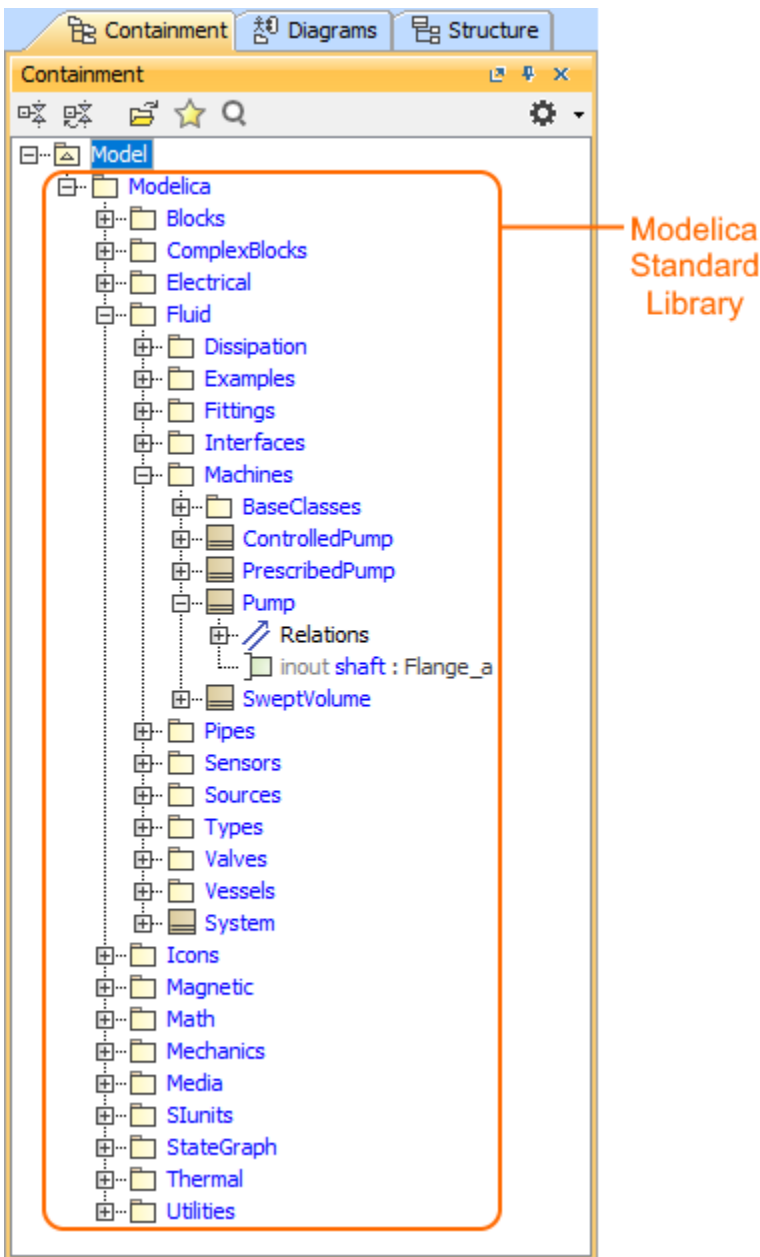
Containment Diagrams Structure

Containment

Model
Modelica
Blocks
ComplexBlocks
Electrical
Fluid
Dissipation
Examples
Fittings
Interfaces
Machines
BaseClasses
ControlledPump
PrescribedPump
Pump
Relations
inout shaft : Flange_a
SweptVolume
Pipes
Sensors
Sources
Types
Valves
Vessels
System
Icons
Magnetic
Math
Mechanics
Media
SIunits
StateGraph
Thermal
Utilities

Modelica Standard Library